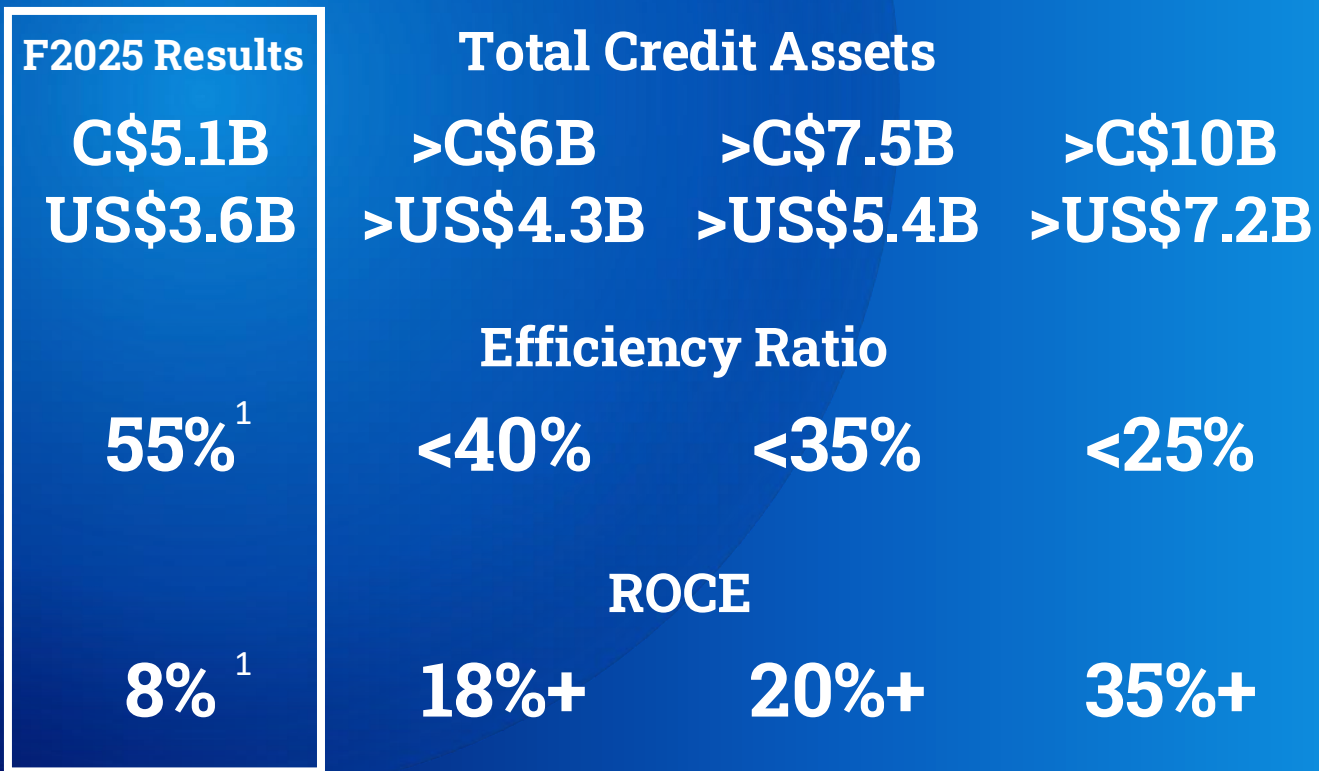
| F2025 Results | | | |
|---|---|---|---|
| | **Total Credit Assets** | | |
| C$5.1B<br>US$3.6B | >C$6B<br>>US$4.3B | >C$7.5B<br>>US$5.4B | >C$10B<br>>US$7.2B |
| | **Efficiency Ratio** | | |
| 55% $^1$ | <40% | <35% | <25% |
| | **ROCE** | | |
| 8% $^1$ | 18%+ | 20%+ | 35%+ |